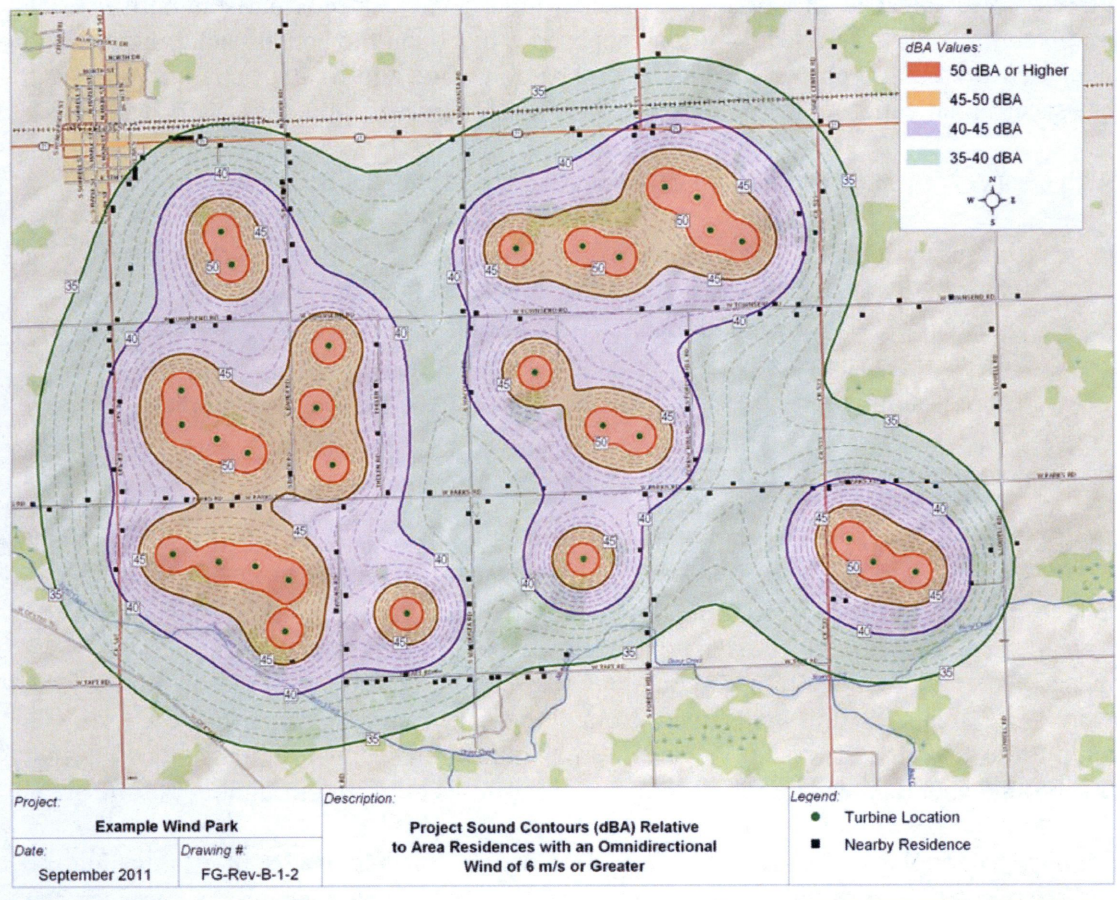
dBA Values:
50 dBA or Higher
45-50 dBA
40-45 dBA
35-40 dBA

N
W E
S

35
40
45
50

W TOWNSEND RD
W PARKS RD
W TAFT RD

| Project: | | Description: | Legend: |
|---|---|---|---|
| Example Wind Park | | Project Sound Contours (dBA) Relative to Area Residences with an Omnidirectional Wind of 6 m/s or Greater | Turbine Location |
| Date: | Drawing #: | | Nearby Residence |
| September 2011 | FG-Rev-B-1-2 | | |